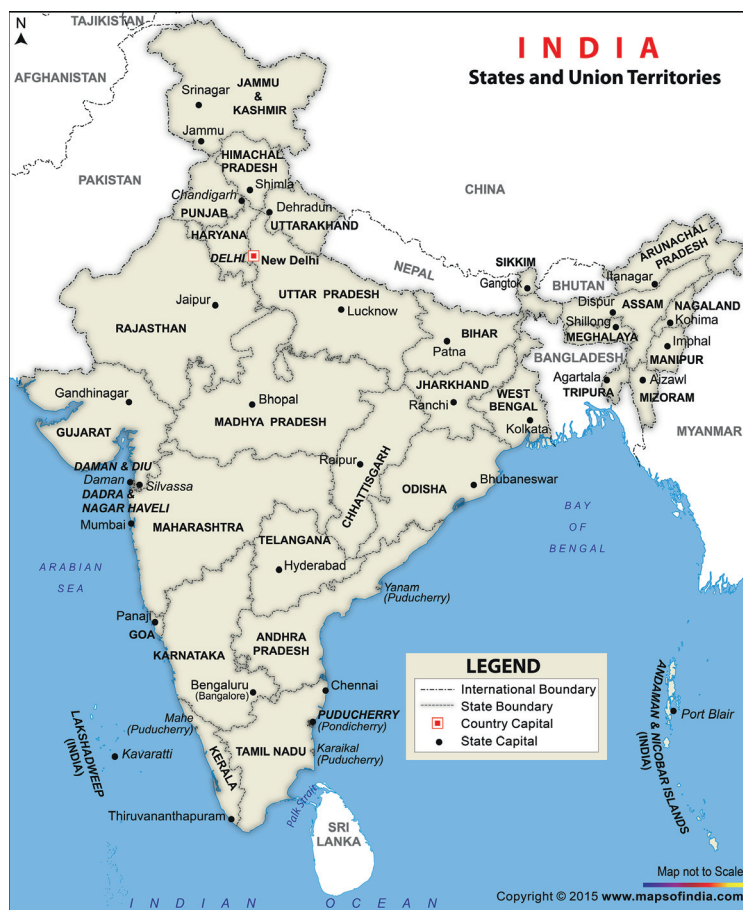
INDIA
States and Union Territories

N
TAJIKISTAN
AFGHANISTAN
PAKISTAN
CHINA
NEPAL
BHUTAN
BANGLADESH
MYANMAR
SRI LANKA

JAMMU & KASHMIR
Srinagar
Jammu
HIMACHAL PRADESH
Shimla
Chandigarh
PUNJAB
Dehradun
UTTARAKHAND
HARYANA
DELHI
New Delhi
Jaipur
RAJASTHAN
UTTAR PRADESH
Lucknow
SIKKIM
Gangtok
ARUNACHAL PRADESH
Itanagar
Dispur
ASSAM
NAGALAND
Kohima
Shillong
MEGHALAYA
Imphal
MANIPUR
BIHAR
Patna
Agartala
TRIPURA
Aizawl
MIZORAM
Gandhinagar
GUJARAT
Bhopal
MADHYA PRADESH
JHARKHAND
Ranchi
WEST BENGAL
Kolkata
DAMAN & DIU
Daman
Silvassa
DADRA & NAGAR HAVELI
Mumbai
MAHARASHTRA
Raipur
CHHATTISGARH
ODISHA
Bhubaneswar
TELANGANA
Hyderabad
Yanam (Puducherry)
ARABIAN SEA
BAY OF BENGAL
Panaji
GOA
KARNATAKA
ANDHRA PRADESH
Bengaluru (Bangalore)
Chennai
PUDUCHERRY (Pondicherry)
Mahe (Puducherry)
Karaikal (Puducherry)
LAKSHADWEEP (INDIA)
Kavaratti
KERALA
TAMIL NADU
Thiruvananthapuram
Palk Strait
ANDAMAN & NICOBAR ISLANDS (INDIA)
Port Blair
INDIAN OCEAN

LEGEND
International Boundary
State Boundary
Country Capital
State Capital

Map not to Scale
Copyright © 2015 www.mapsofindia.com